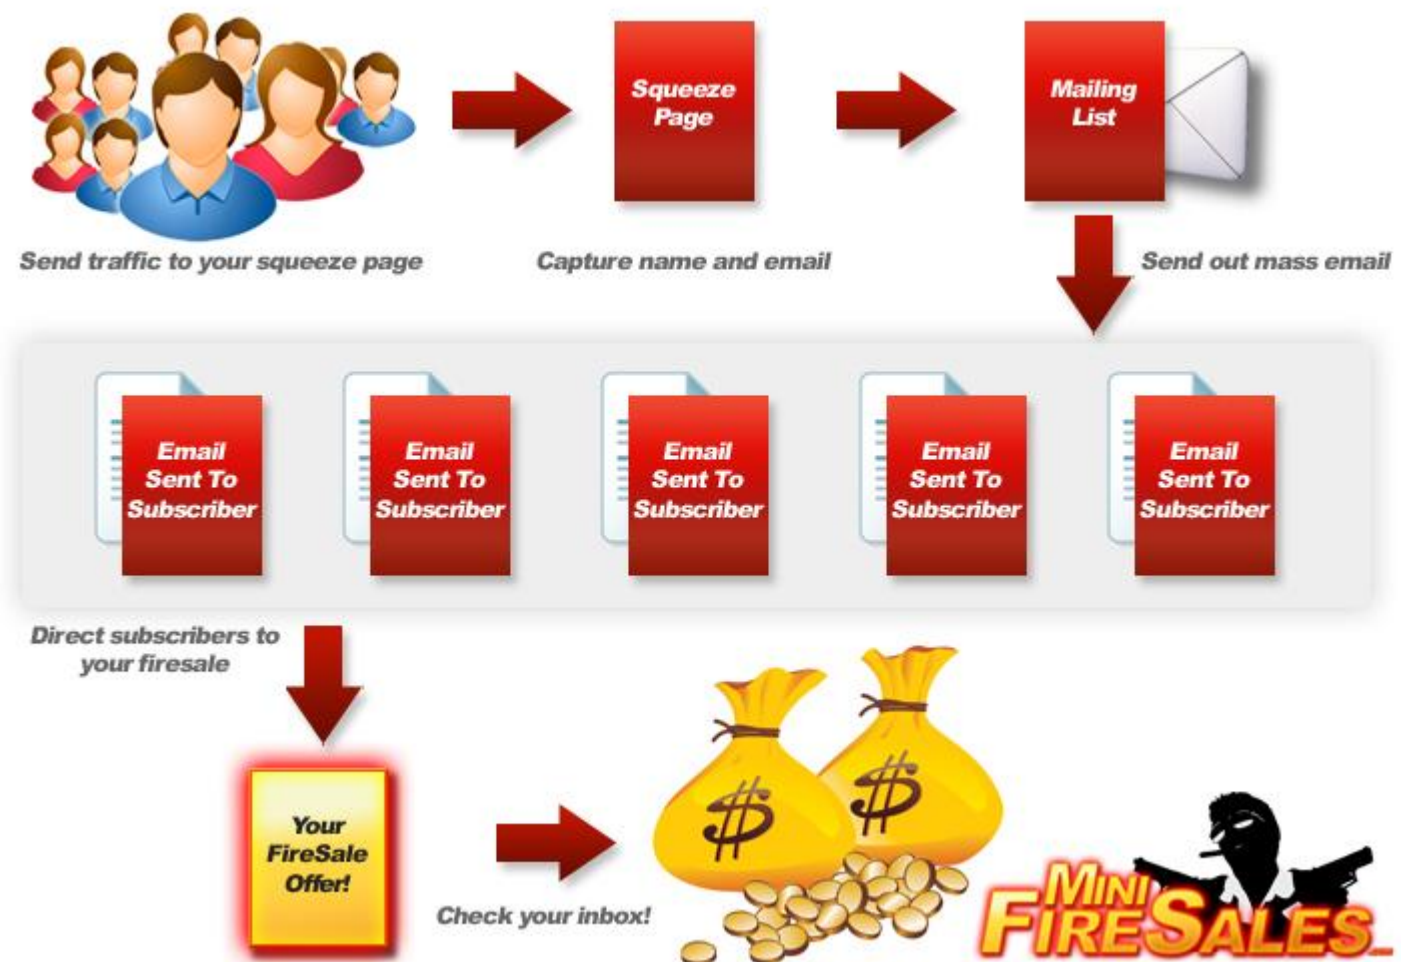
Squeeze Page

Mailing List

Send traffic to your squeeze page

Capture name and email

Send out mass email

Email Sent To Subscriber

Email Sent To Subscriber

Email Sent To Subscriber

Email Sent To Subscriber

Email Sent To Subscriber

Direct subscribers to your firesale

Your FireSale Offer!

Check your inbox!

$

$

MINI FIRESALES